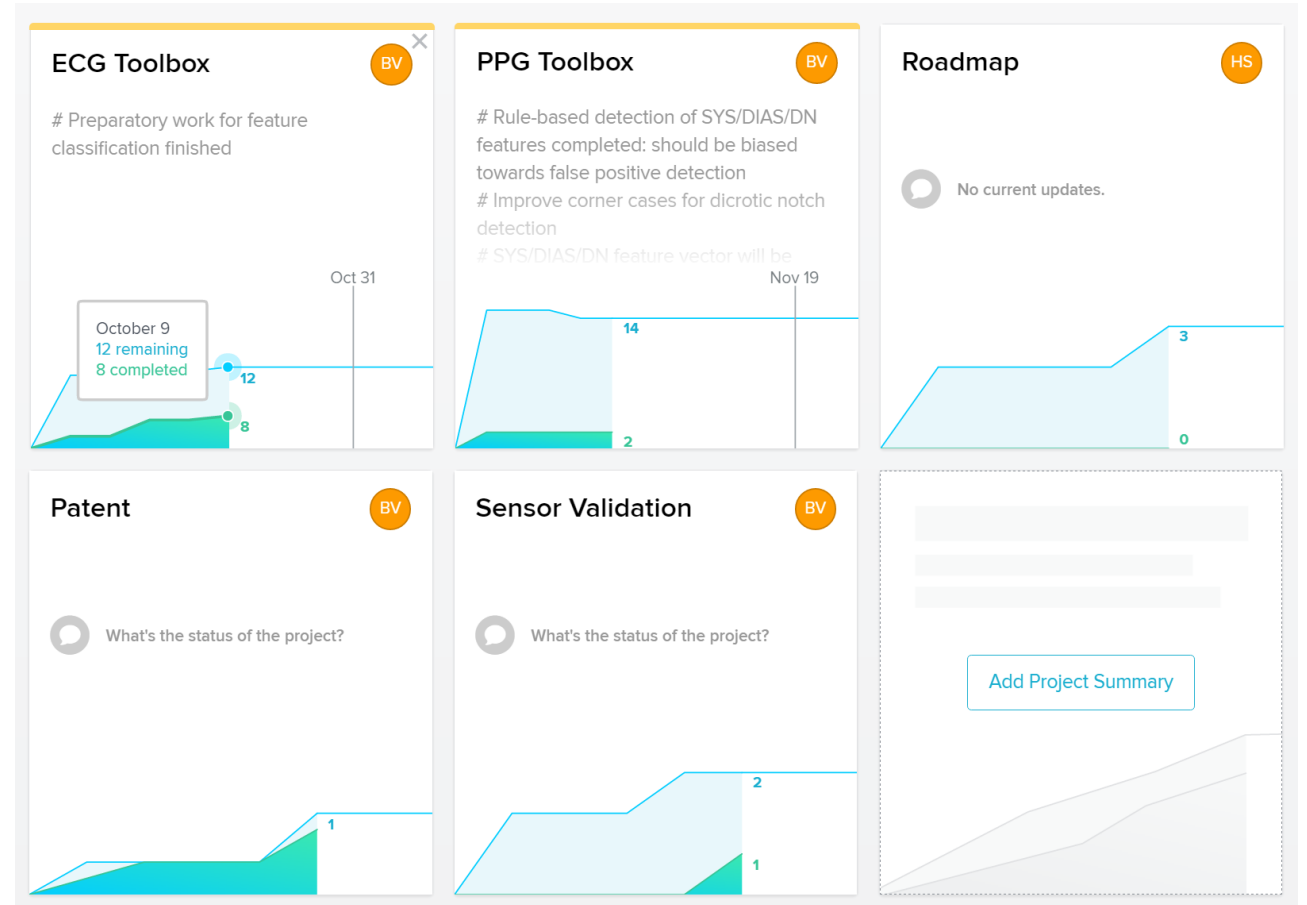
ECG Toolbox

BV

# Preparatory work for feature classification finished

Oct 31

October 9
12 remaining
8 completed

12

8

PPG Toolbox

BV

# Rule-based detection of SYS/DIAS/DN features completed: should be biased towards false positive detection
# Improve corner cases for dicrotic notch detection
# SYS/DIAS/DN feature vector will be

Nov 19

14

2

Roadmap

HS

No current updates.

3

0

Patent

BV

What's the status of the project?

1

Sensor Validation

BV

What's the status of the project?

2

1

Add Project Summary